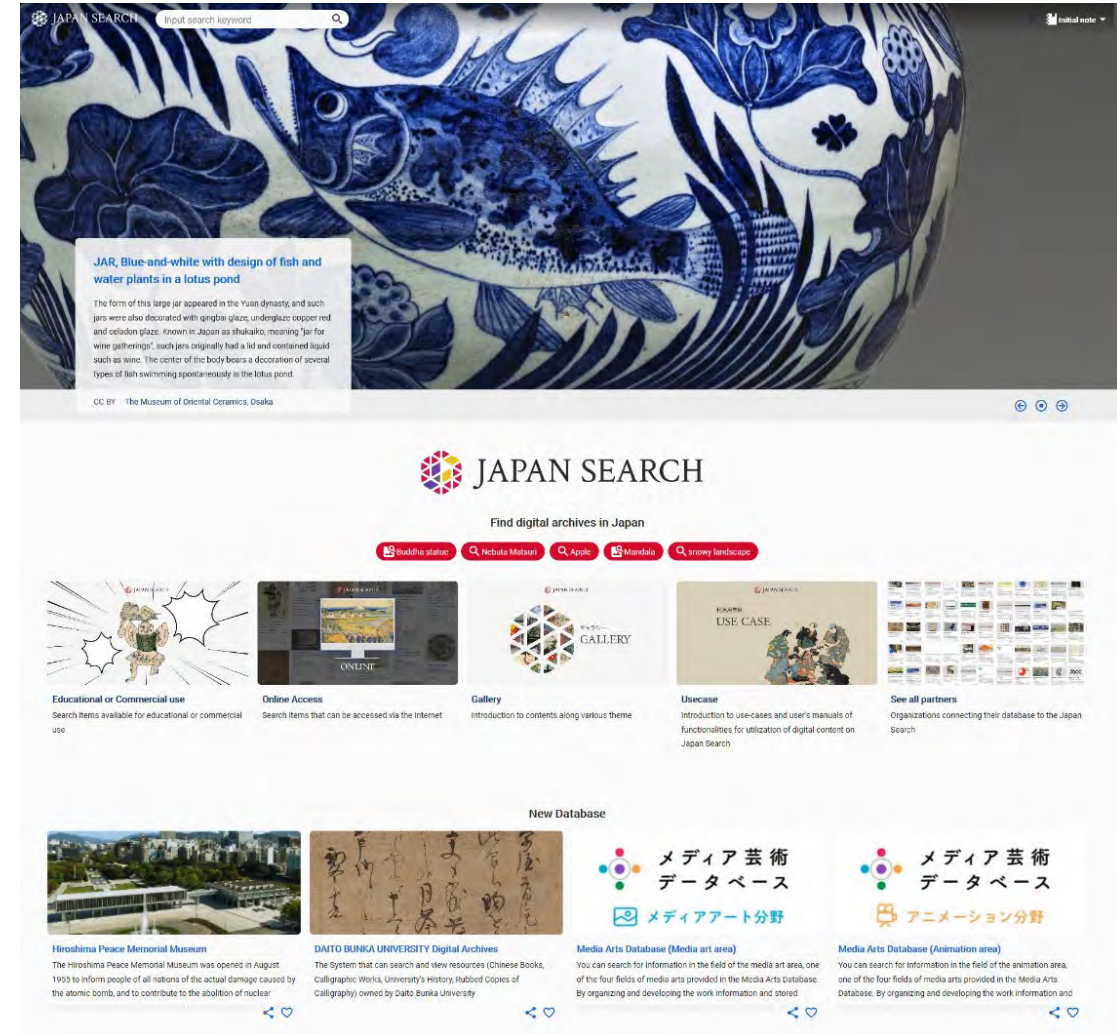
JAPAN SEARCH Input search keyword

Initial note

JAR, Blue-and-white with design of fish and water plants in a lotus pond

The form of this large jar appeared in the Yuan dynasty, and such jars were also decorated with qingbai glaze, underglaze copper red and celadon glaze. Known in Japan as shukaiko, meaning "jar for wine gatherings", such jars originally had a lid and contained liquid such as wine. The center of the body bears a decoration of several types of fish swimming spontaneously in the lotus pond.

CC BY The Museum of Oriental Ceramics, Osaka

JAPAN SEARCH

Find digital archives in Japan

Buddha statue Nebuta Matsuri Apple Mandala snowy landscape

ONLINE

GALLERY

USE CASE

Educational or Commercial use
Search items available for educational or commercial use

Online Access
Search items that can be accessed via the Internet

Gallery
Introduction to contents along various theme

Usecase
Introduction to use-cases and user's manuals of functionalities for utilization of digital content on Japan Search

See all partners
Organizations connecting their database to the Japan Search

New Database

メディア芸術 データベース
メディアアート分野

メディア芸術 データベース
アニメーション分野

Hiroshima Peace Memorial Museum
The Hiroshima Peace Memorial Museum was opened in August 1955 to inform people of all nations of the actual damage caused by the atomic bomb, and to contribute to the abolition of nuclear

DAITO BUNKA UNIVERSITY Digital Archives
The System that can search and view resources (Chinese Books, Calligraphic Works, University's History, Rubbed Copies of Calligraphy) owned by Daito Bunka University

Media Arts Database (Media art area)
You can search for information in the field of the media art area, one of the four fields of media arts provided in the Media Arts Database. By organizing and developing the work information and stored

Media Arts Database (Animation area)
You can search for information in the field of the animation area, one of the four fields of media arts provided in the Media Arts Database. By organizing and developing the work information and